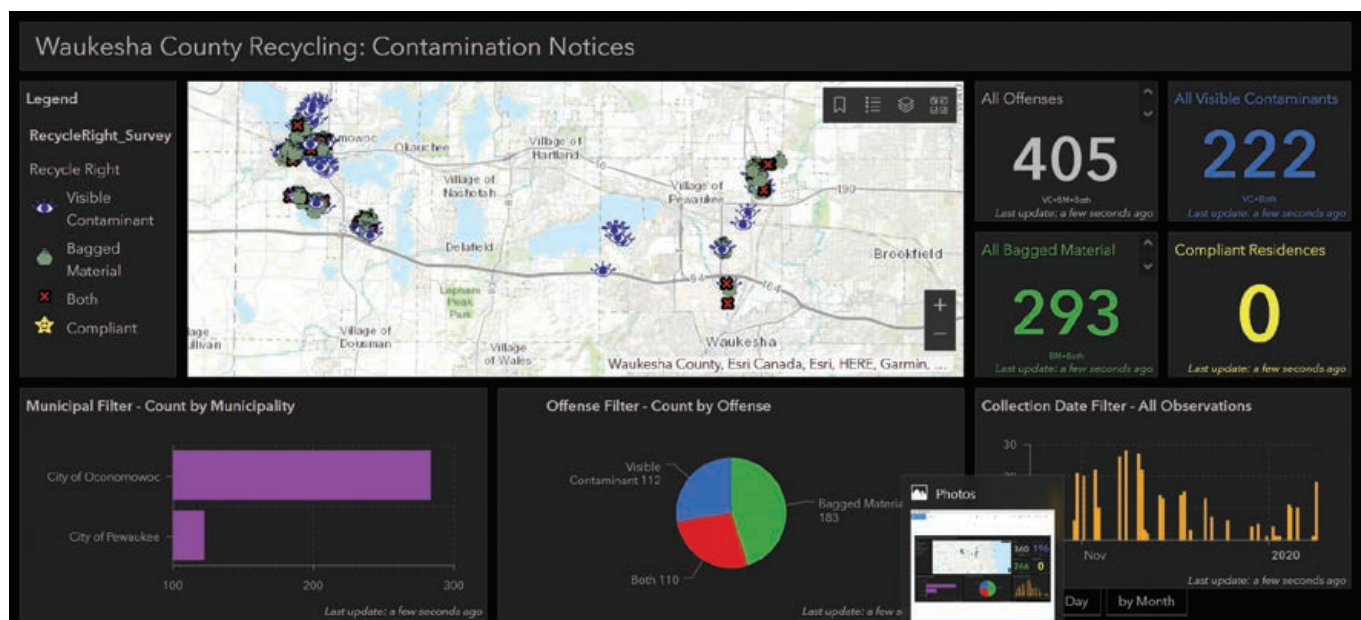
Waukesha County Recycling: Contamination Notices

Legend

RecycleRight_Survey

Recycle Right

Visible Contaminant

Bagged Material

Both

Compliant

Oconomowoc

Okauchee

Village of Hartland

Village of Nashotah

Village of Pewaukee

Delafield

Brookfield

Lapham Peak Park

Village of Sullivan

Village of Dousman

Village of Wales

Waukesha

Waukesha County, Esri Canada, Esri, HERE, Garmin, ...

All Offenses

405

VC+BM+Both

Last update: a few seconds ago

All Visible Contaminants

222

VC+Both

Last update: a few seconds ago

All Bagged Material

293

BM+Both

Last update: a few seconds ago

Compliant Residences

0

Last update: a few seconds ago

Municipal Filter - Count by Municipality

City of Oconomowoc

City of Pewaukee

100

200

300

Last update: a few seconds ago

Offense Filter - Count by Offense

Visible Contaminant 112

Bagged Materia 183

Both 110

Last update: a few s

Photos

360 196

366 0

Collection Date Filter - All Observations

30

Nov

2020

Last update: a few seconds ago

Day

by Month